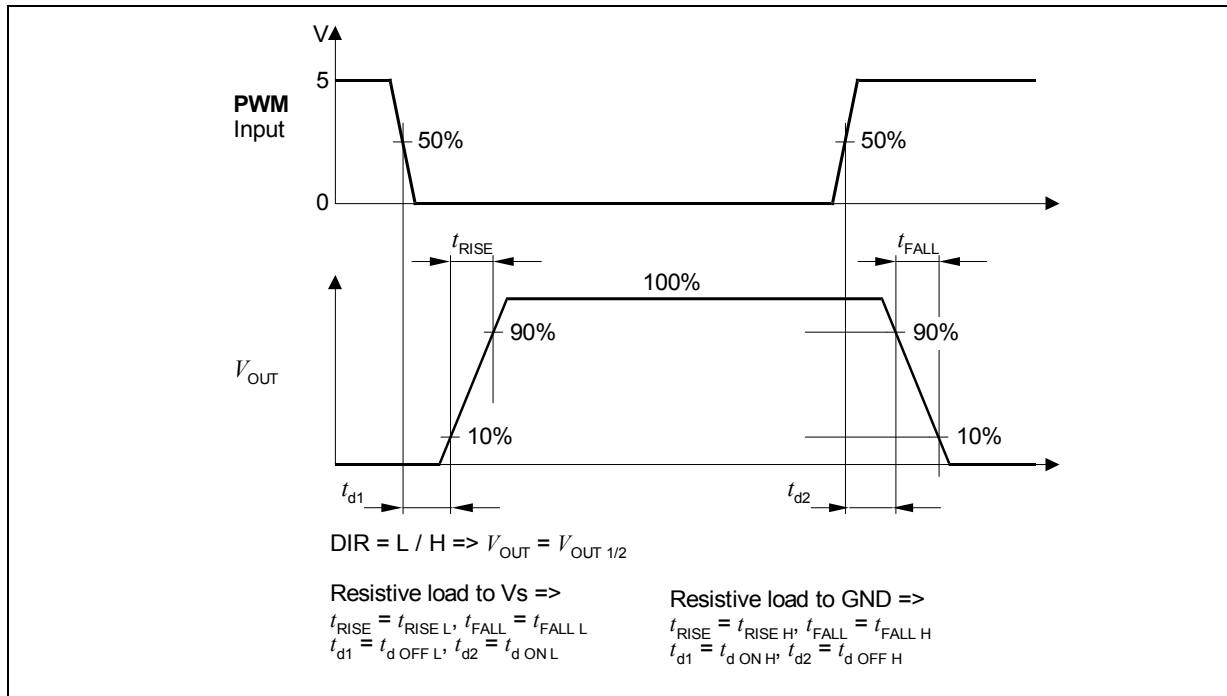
V

5

**PWM**
Input

50%

50%

0

$t_{\text{RISE}}$

$t_{\text{FALL}}$

100%

90%

90%

$V_{\text{OUT}}$

10%

10%

$t_{\text{d1}}$

$t_{\text{d2}}$

DIR = L / H => $V_{\text{OUT}} = V_{\text{OUT 1/2}}$

Resistive load to Vs =>
$t_{\text{RISE}} = t_{\text{RISE L}}$, $t_{\text{FALL}} = t_{\text{FALL L}}$
$t_{\text{d1}} = t_{\text{d OFF L}}$, $t_{\text{d2}} = t_{\text{d ON L}}$

Resistive load to GND =>
$t_{\text{RISE}} = t_{\text{RISE H}}$, $t_{\text{FALL}} = t_{\text{FALL H}}$
$t_{\text{d1}} = t_{\text{d ON H}}$, $t_{\text{d2}} = t_{\text{d OFF H}}$